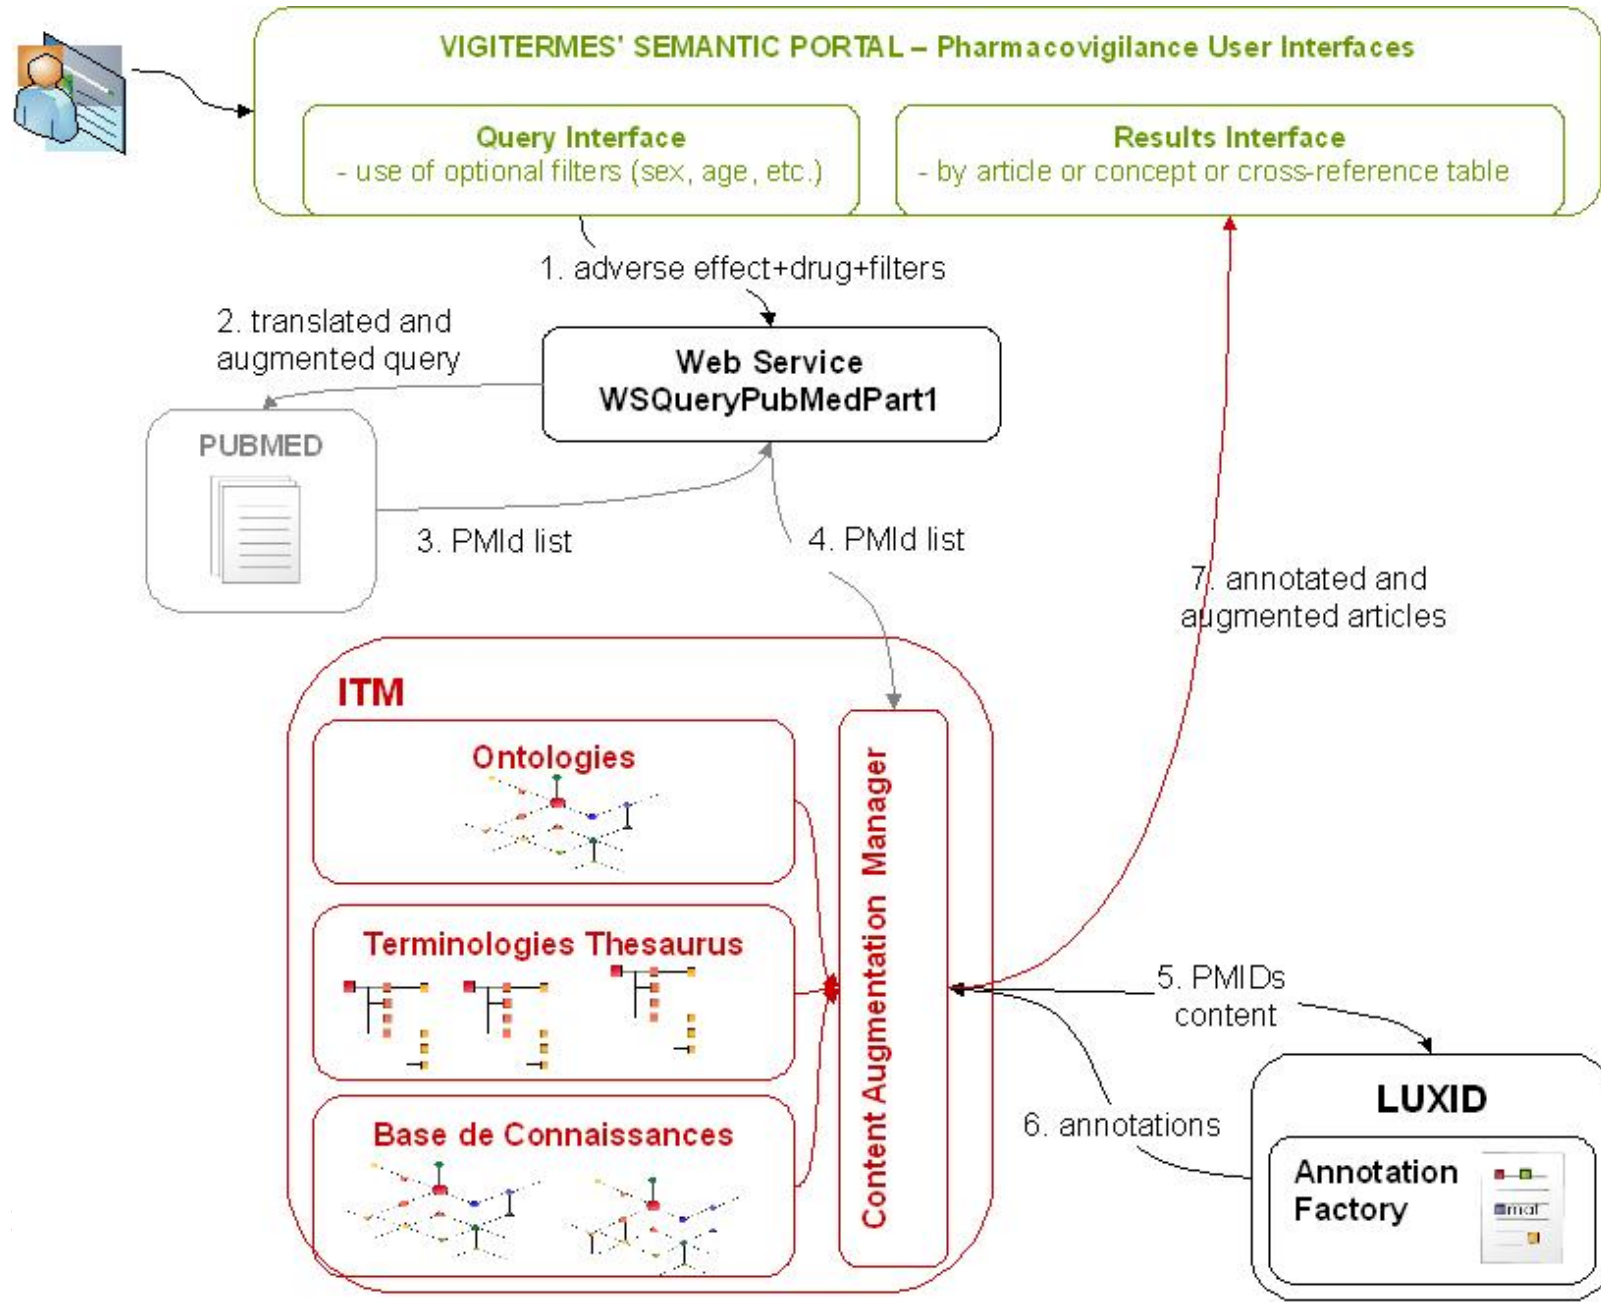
VIGITERMES' SEMANTIC PORTAL – Pharmacovigilance User Interfaces

Query Interface
- use of optional filters (sex, age, etc.)

Results Interface
- by article or concept or cross-reference table

1. adverse effect+drug+filters

2. translated and augmented query

Web Service
WSQueryPubMedPart1

PUBMED

3. PMId list

4. PMId list

7. annotated and augmented articles

ITM

Ontologies

Terminologies Thesaurus

Base de Connaissances

Content Augmentation Manager

5. PMIDs content

6. annotations

LUXID

Annotation Factory